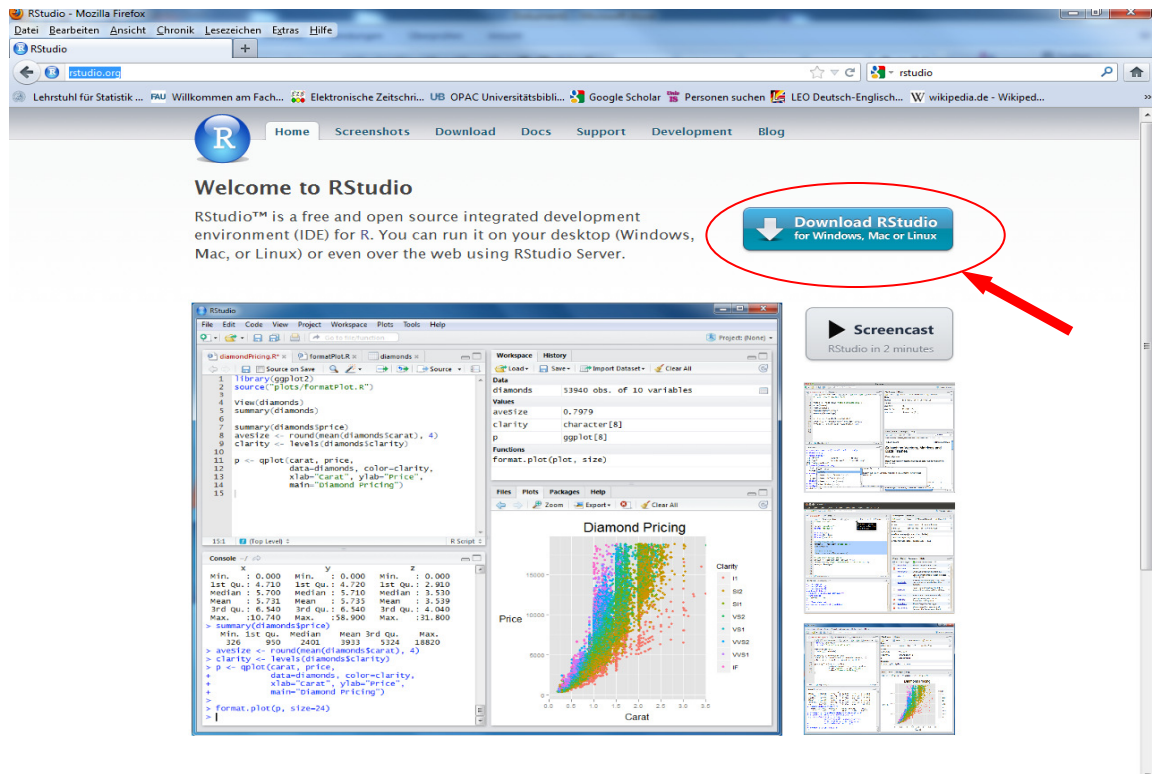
RStudio - Mozilla Firefox

Datei Bearbeiten Ansicht Chronik Lesezeichen Extras Hilfe

RStudio

rstudio.org

rstudio

Lehrstuhl für Statistik ... Willkommen am Fach... Elektronische Zeitschri... OPAC Universitätsbibli... Google Scholar Personen suchen LEO Deutsch-Englisch... wikipedia.de - Wikiped...

Home Screenshots Download Docs Support Development Blog

Welcome to RStudio

RStudio™ is a free and open source integrated development environment (IDE) for R. You can run it on your desktop (Windows, Mac, or Linux) or even over the web using RStudio Server.

Download RStudio
for Windows, Mac or Linux

Screencast
RStudio in 2 minutes

RStudio

File Edit Code View Project Workspace Plots Tools Help

Project: (None)

diamondPricing.R formatPlot.R diamonds

Source on Save Source

1 library(ggplot2)
2 source("plots/formatPlot.R")
3
4 View(diamonds)
5 summary(diamonds)
6
7 summary(diamonds$price)
8 aveSize <- round(mean(diamonds$carat), 4)
9 clarity <- levels(diamonds$clarity)
10
11 p <- qplot(carat, price,
12 data=diamonds, color=clarity,
13 xlab="Carat", ylab="Price",
14 main="Diamond Pricing")
15

15:1 (Top Level) R Script

Workspace History

Load Save Import Dataset Clear All

Data
diamonds 53940 obs. of 10 variables
Values
aveSize 0.7979
clarity character[8]
p ggplot[8]
Functions
format.plot(plot, size)

Files Plots Packages Help

Zoom Export Clear All

Diamond Pricing

Price
Carat
Clarity
I1 SI2 SI1 VS2 VS1 VVS2 VVS1 IF

Console

x y z
Min. : 0.000 Min. : 0.000 Min. : 0.000
1st Qu.: 4.710 1st Qu.: 4.720 1st Qu.: 2.910
Median : 5.700 Median : 5.710 Median : 3.530
Mean : 5.731 Mean : 5.735 Mean : 3.539
3rd Qu.: 6.540 3rd Qu.: 6.540 3rd Qu.: 4.040
Max. :10.740 Max. :58.900 Max. :31.800
> summary(diamonds$price)
Min. 1st Qu. Median Mean 3rd Qu. Max.
326 950 2401 3933 5324 18820
> aveSize <- round(mean(diamonds$carat), 4)
> clarity <- levels(diamonds$clarity)
> p <- qplot(carat, price,
+ data=diamonds, color=clarity,
+ xlab="Carat", ylab="Price",
+ main="Diamond Pricing")
>
> format.plot(p, size=24)
>